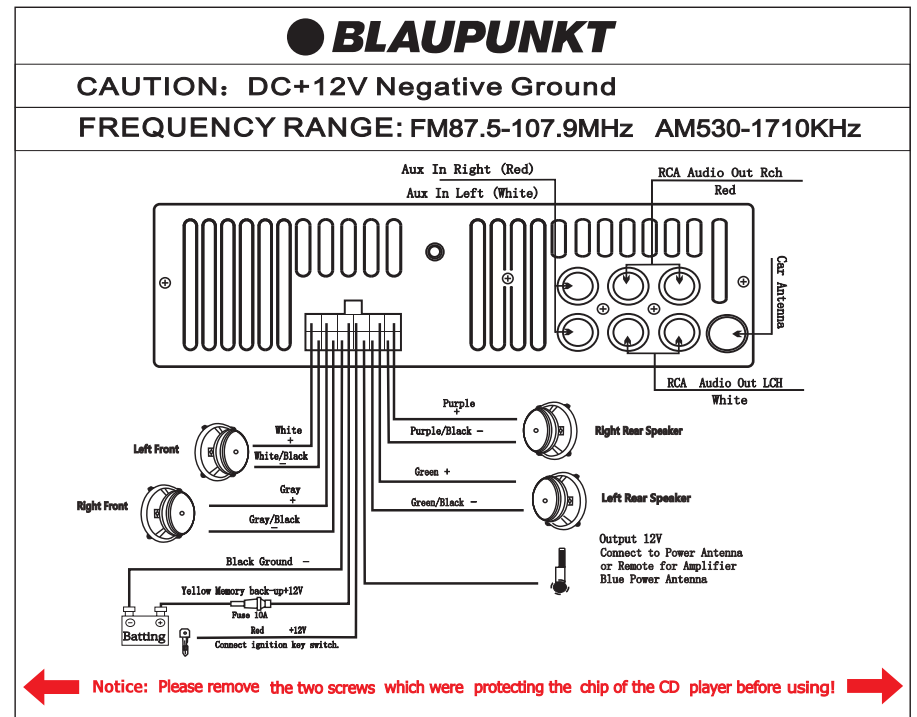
BLAUPUNKT

CAUTION: DC+12V Negative Ground

FREQUENCY RANGE: FM87.5-107.9MHz AM530-1710KHz

Aux In Right (Red)

Aux In Left (White)

RCA Audio Out Rch

Red

Car Antenna

RCA Audio Out LCH

White

Purple

+

Purple/Black −

Right Rear Speaker

White

+

Left Front

White/Black

−

Green +

Gray

+

Left Rear Speaker

Green/Black −

Right Front

Gray/Black

−

Output 12V

Connect to Power Antenna

or Remote for Amplifier

Blue Power Antenna

Black Ground −

Yellow Memory back-up+12V

Fuse 10A

Batting

Red +12V

Connect ignition key switch.

Notice: Please remove the two screws which were protecting the chip of the CD player before using!